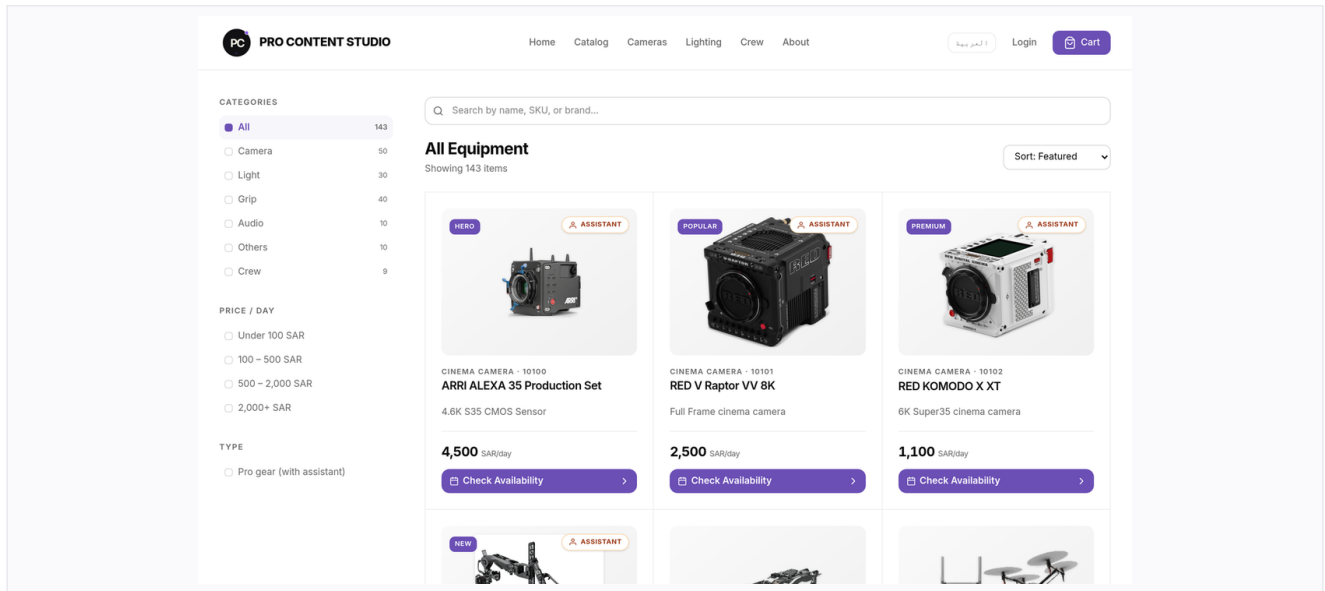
PC PRO CONTENT STUDIO

Home Catalog Cameras Lighting Crew About

العربية Login Cart

CATEGORIES

All 143

Camera 50

Light 30

Grip 40

Audio 10

Others 10

Crew 9

PRICE / DAY

Under 100 SAR

100 – 500 SAR

500 – 2,000 SAR

2,000+ SAR

TYPE

Pro gear (with assistant)

Search by name, SKU, or brand...

All Equipment

Showing 143 items

Sort: Featured

HERO ASSISTANT

CINEMA CAMERA · 10100

ARRI ALEXA 35 Production Set

4.6K S35 CMOS Sensor

4,500 SAR/day

Check Availability

POPULAR ASSISTANT

CINEMA CAMERA · 10101

RED V Raptor VV 8K

Full Frame cinema camera

2,500 SAR/day

Check Availability

PREMIUM ASSISTANT

CINEMA CAMERA · 10102

RED KOMODO X XT

6K Super35 cinema camera

1,100 SAR/day

Check Availability

NEW ASSISTANT